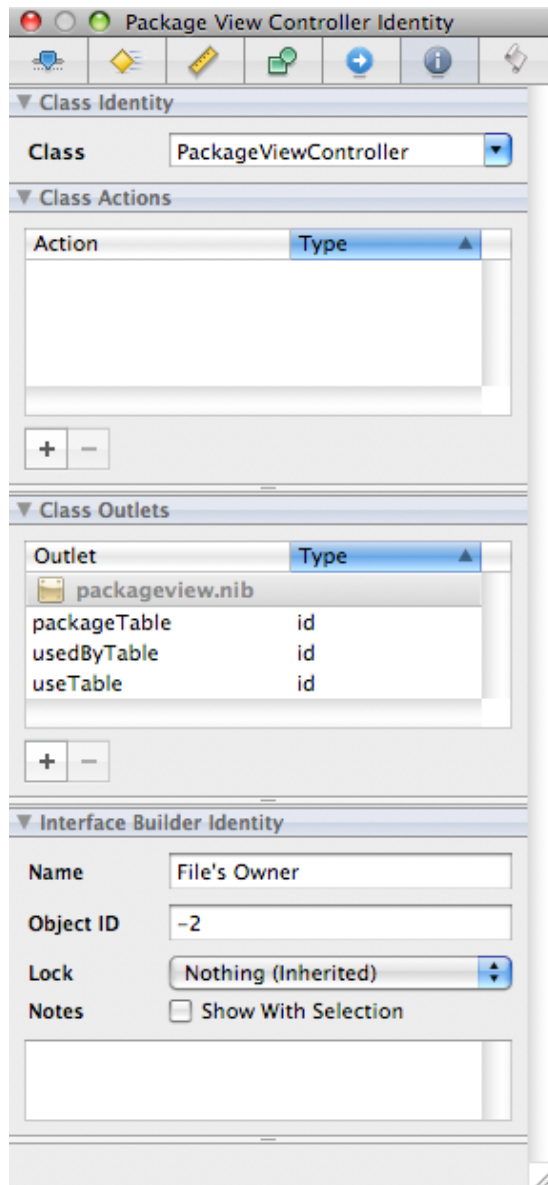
Package View Controller Identity

▼ Class Identity

Class PackageViewController

▼ Class Actions

| Action | Type |
|---|---|

+ −

▼ Class Outlets

| Outlet | Type |
|---|---|
| packageview.nib | |
| packageTable | id |
| usedByTable | id |
| useTable | id |

+ −

▼ Interface Builder Identity

Name File's Owner

Object ID −2

Lock Nothing (Inherited)

Notes Show With Selection